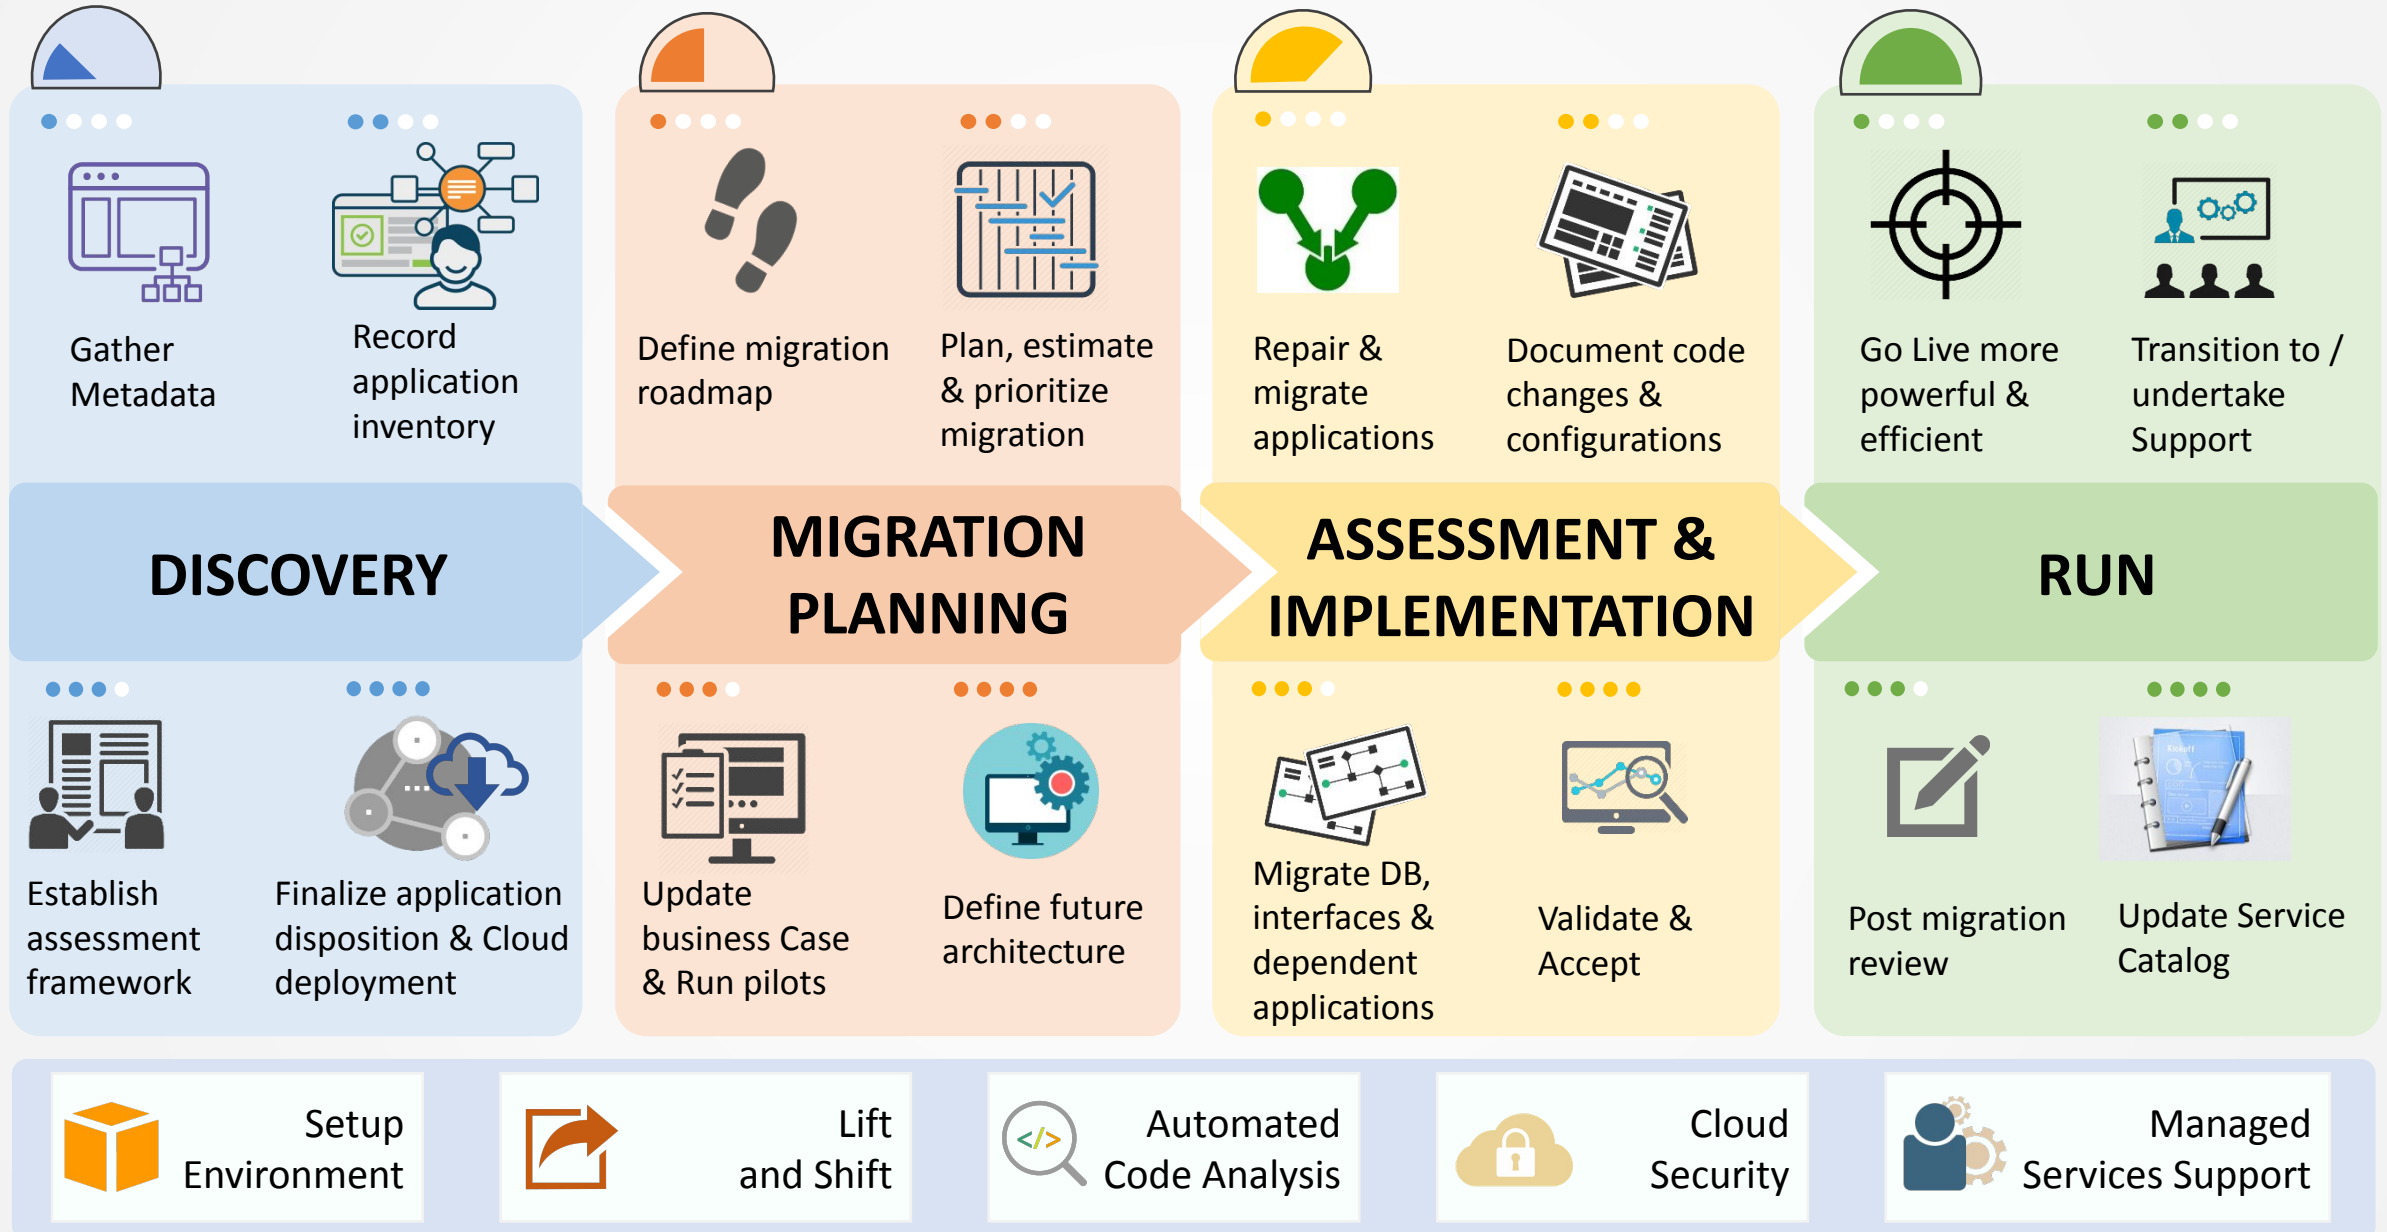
Gather Metadata

Record application inventory

DISCOVERY

Establish assessment framework

Finalize application disposition & Cloud deployment

Define migration roadmap

Plan, estimate & prioritize migration

MIGRATION PLANNING

Update business Case & Run pilots

Define future architecture

Repair & migrate applications

Document code changes & configurations

ASSESSMENT & IMPLEMENTATION

Migrate DB, interfaces & dependent applications

Validate & Accept

Go Live more powerful & efficient

Transition to / undertake Support

RUN

Post migration review

Update Service Catalog

Setup Environment

Lift and Shift

Automated Code Analysis

Cloud Security

Managed Services Support